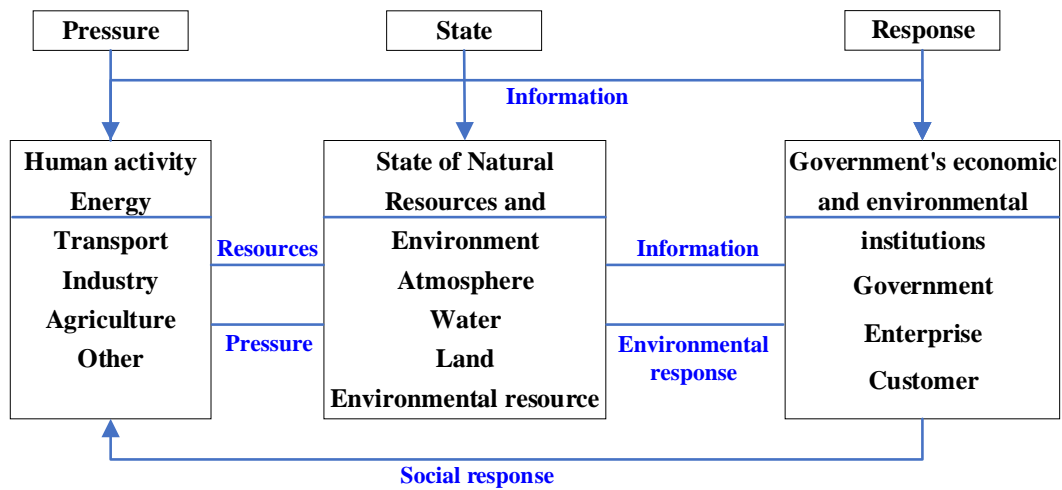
Pressure

State

Response

Information

Human activity
Energy
Transport
Industry
Agriculture
Other

Resources

Pressure

State of Natural Resources and Environment
Atmosphere
Water
Land
Environmental resource

Information

Environmental response

Government's economic and environmental institutions
Government
Enterprise
Customer

Social response